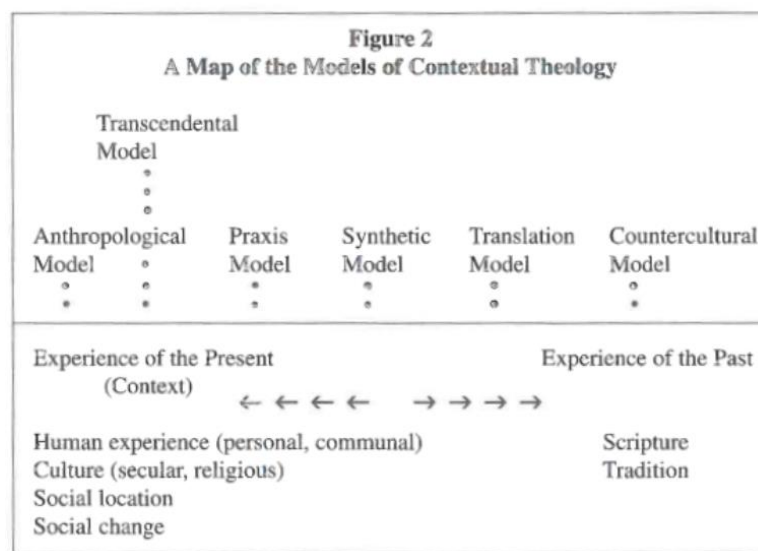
Figure 2
A Map of the Models of Contextual Theology

Transcendental Model

Anthropological Model

Praxis Model

Synthetic Model

Translation Model

Countercultural Model

Experience of the Present (Context)

Experience of the Past

← ← ← ←    → → → →

Human experience (personal, communal)
Culture (secular, religious)
Social location
Social change

Scripture
Tradition